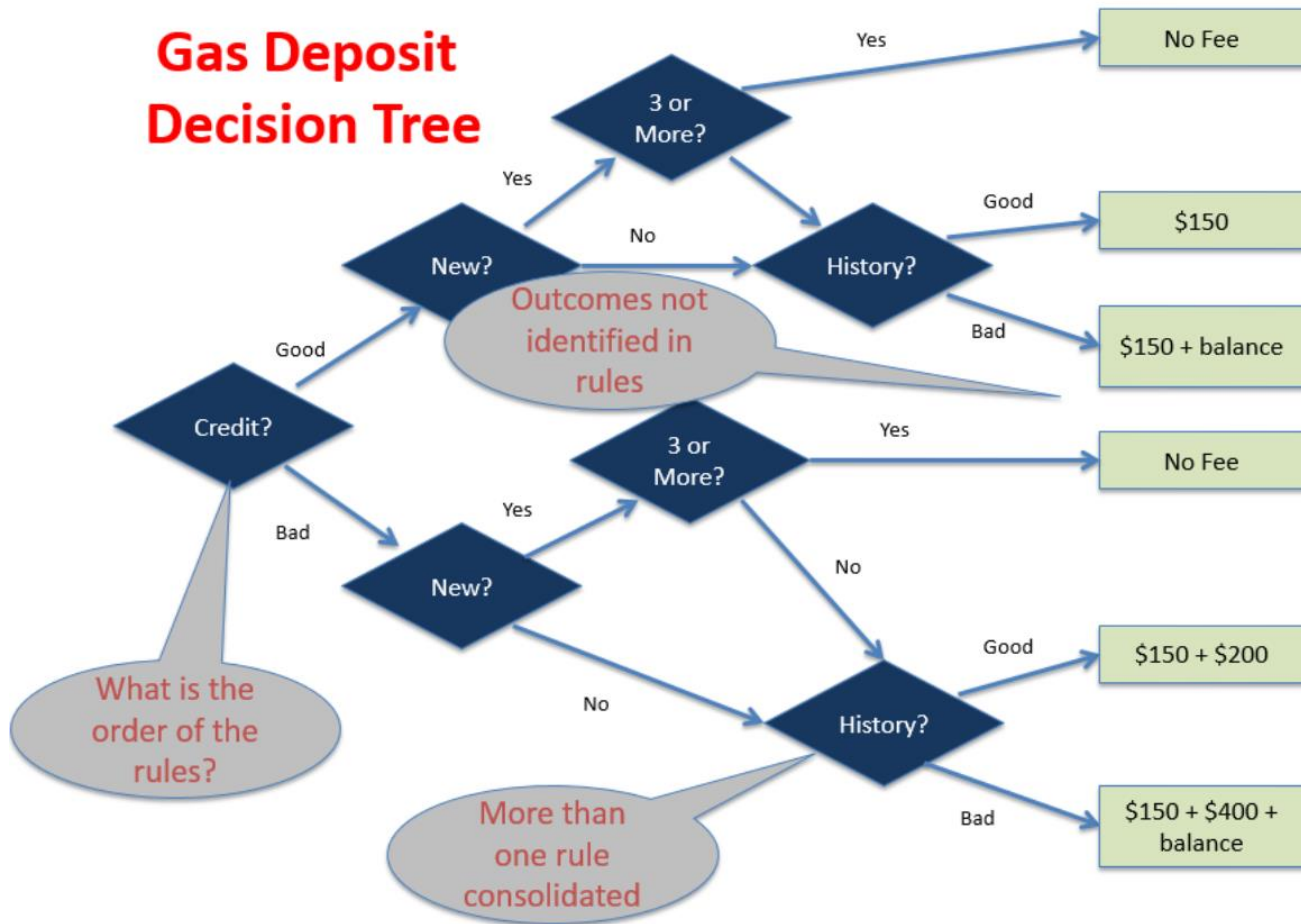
Gas Deposit Decision Tree

Yes

No Fee

3 or More?

Yes

Good

No

$150

New?

History?

Outcomes not identified in rules

Bad

$150 + balance

Good

Credit?

3 or More?

Yes

No Fee

Bad

Yes

New?

No

Good

$150 + $200

What is the order of the rules?

No

History?

More than one rule consolidated

Bad

$150 + $400 + balance